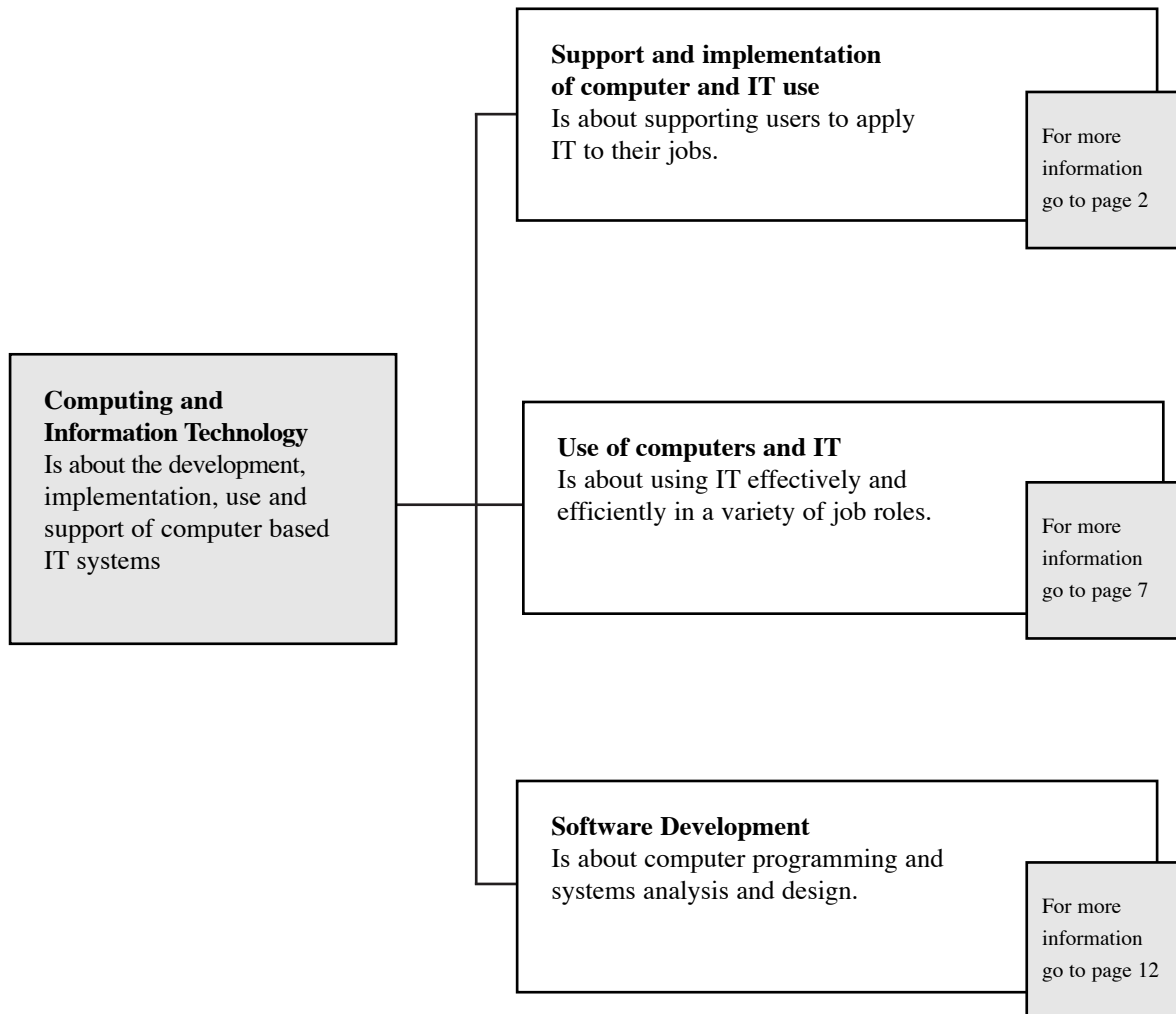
**Computing and Information Technology**
Is about the development, implementation, use and support of computer based IT systems

**Support and implementation of computer and IT use**
Is about supporting users to apply IT to their jobs.

For more information go to page 2

**Use of computers and IT**
Is about using IT effectively and efficiently in a variety of job roles.

For more information go to page 7

**Software Development**
Is about computer programming and systems analysis and design.

For more information go to page 12